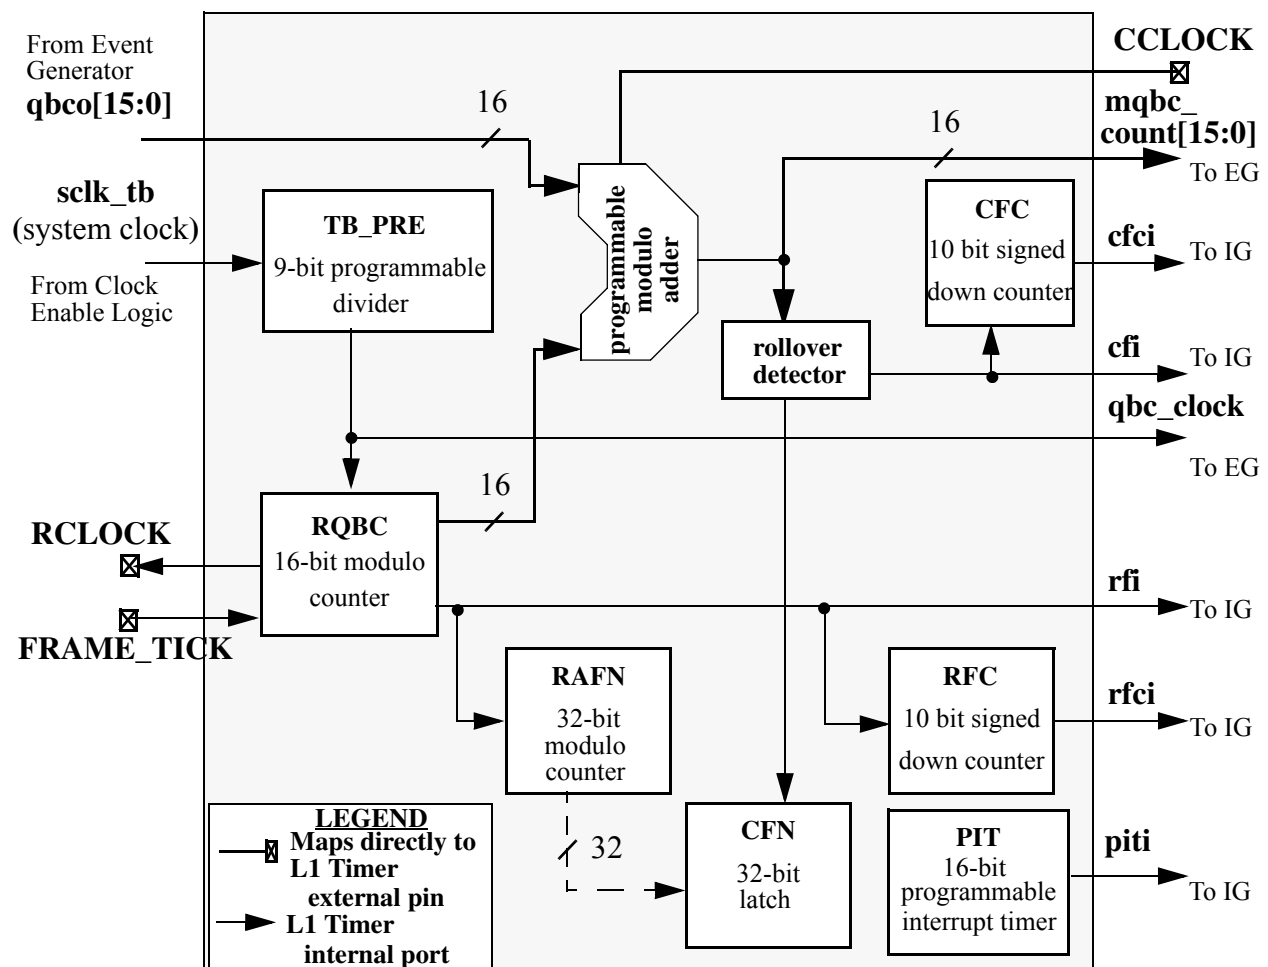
From Event Generator
qbco[15:0]

16

CCLOCK

mqbc_ count[15:0]

16

To EG

sclk_tb
(system clock)

From Clock Enable Logic

TB_PRE
9-bit programmable divider

programmable modulo adder

CFC
10 bit signed down counter

cfci
To IG

rollover detector

cfi
To IG

qbc_clock
To EG

16

RCLOCK

RQBC
16-bit modulo counter

FRAME_TICK

rfi
To IG

RAFN
32-bit modulo counter

RFC
10 bit signed down counter

rfci
To IG

LEGEND
Maps directly to L1 Timer external pin
L1 Timer internal port

32

CFN
32-bit latch

PIT
16-bit programmable interrupt timer

piti
To IG